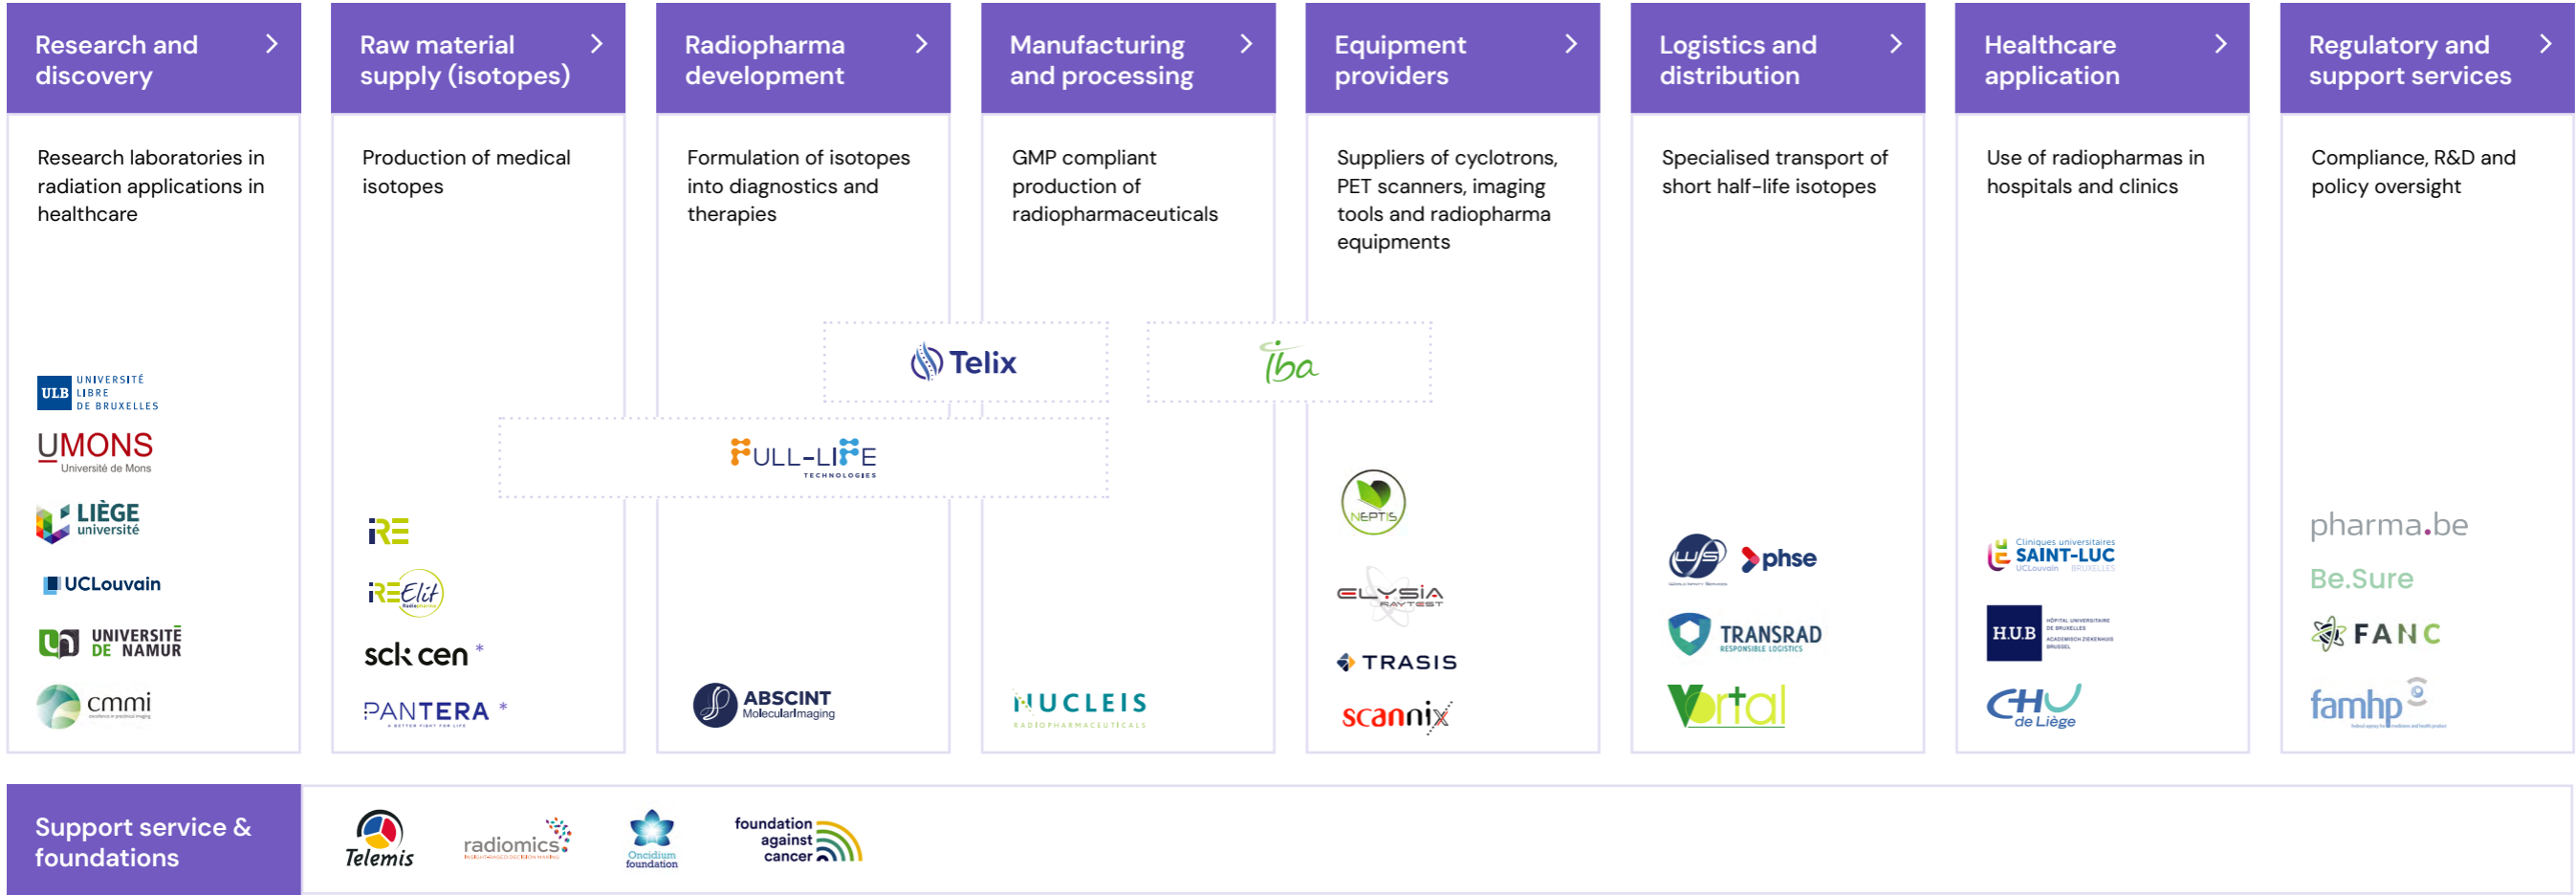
Research and discovery >

Research laboratories in radiation applications in healthcare

ULB UNIVERSITÉ LIBRE DE BRUXELLES
UMONS Université de Mons
LIÈGE université
UCLouvain
UNIVERSITÉ DE NAMUR
cmmi

Raw material supply (isotopes) >

Production of medical isotopes

IRE
IRE Elit
sck cen *
PANTERA *

Radiopharma development >

Formulation of isotopes into diagnostics and therapies

ABSCINT Molecular Imaging

Manufacturing and processing >

GMP compliant production of radiopharmaceuticals

NUCLEIS RADIOPHARMACEUTICALS

Telix

FULL-LIFE TECHNOLOGIES

Equipment providers >

Suppliers of cyclotrons, PET scanners, imaging tools and radiopharma equipments

iba

NEPTIS
ELYSIA RAYTEST
TRASIS
scannix

Logistics and distribution >

Specialised transport of short half-life isotopes

phse
TRANSRAD RESPONSIBLE LOGISTICS
Vortal

Healthcare application >

Use of radiopharmas in hospitals and clinics

Cliniques universitaires SAINT-LUC UCLouvain BRUXELLES
H.U.B
CHU de Liège

Regulatory and support services >

Compliance, R&D and policy oversight

pharma.be
Be.Sure
FANC
famhp

Support service & foundations

Telemis
radiomics
Oncidium foundation
foundation against cancer